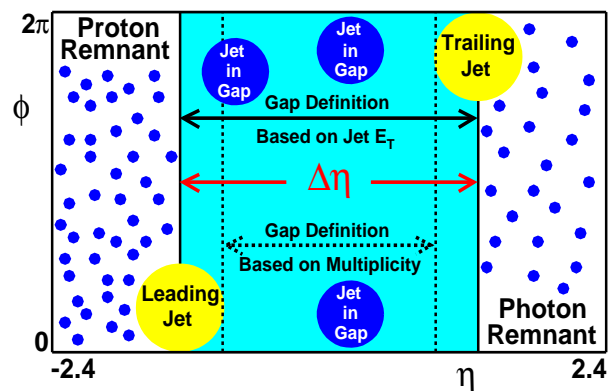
$2\pi$
$\phi$
0
Proton Remnant
Jet in Gap
Jet in Gap
Trailing Jet
Gap Definition
Based on Jet $E_T$
$\Delta\eta$
Gap Definition
Based on Multiplicity
Leading Jet
Jet in Gap
Photon Remnant
-2.4
$\eta$
2.4